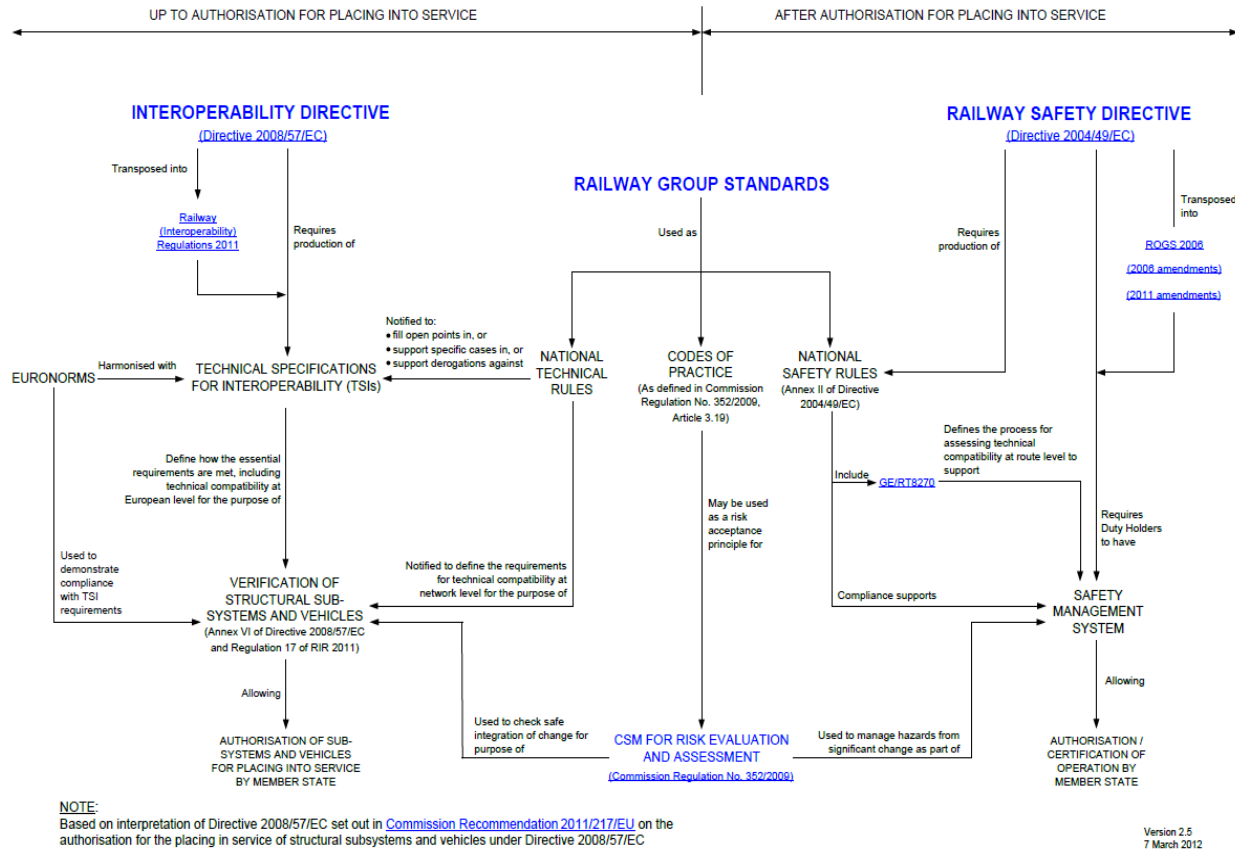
UP TO AUTHORISATION FOR PLACING INTO SERVICE

AFTER AUTHORISATION FOR PLACING INTO SERVICE

INTEROPERABILITY DIRECTIVE
(Directive 2008/57/EC)

Transposed into

Railway (Interoperability) Regulations 2011

Requires production of

RAILWAY GROUP STANDARDS

Used as

RAILWAY SAFETY DIRECTIVE
(Directive 2004/49/EC)

Requires production of

Transposed into

ROGS 2006

(2006 amendments)

(2011 amendments)

Notified to:
• fill open points in, or
• support specific cases in, or
• support derogations against

EURONORMS

Harmonised with

TECHNICAL SPECIFICATIONS FOR INTEROPERABILITY (TSIs)

NATIONAL TECHNICAL RULES

CODES OF PRACTICE
(As defined in Commission Regulation No. 352/2009, Article 3.19)

NATIONAL SAFETY RULES
(Annex II of Directive 2004/49/EC)

Define how the essential requirements are met, including technical compatibility at European level for the purpose of

Used to demonstrate compliance with TSI requirements

Defines the process for assessing technical compatibility at route level to support

Include

GE/RT8270

May be used as a risk acceptance principle for

Requires Duty Holders to have

Notified to define the requirements for technical compatibility at network level for the purpose of

VERIFICATION OF STRUCTURAL SUB-SYSTEMS AND VEHICLES
(Annex VI of Directive 2008/57/EC and Regulation 17 of RIR 2011)

Compliance supports

SAFETY MANAGEMENT SYSTEM

Allowing

Allowing

Used to check safe integration of change for purpose of

CSM FOR RISK EVALUATION AND ASSESSMENT
(Commission Regulation No. 352/2009)

Used to manage hazards from significant change as part of

AUTHORISATION OF SUB-SYSTEMS AND VEHICLES FOR PLACING INTO SERVICE BY MEMBER STATE

AUTHORISATION / CERTIFICATION OF OPERATION BY MEMBER STATE

NOTE:
Based on interpretation of Directive 2008/57/EC set out in Commission Recommendation 2011/217/EU on the authorisation for the placing in service of structural subsystems and vehicles under Directive 2008/57/EC

Version 2.5
7 March 2012